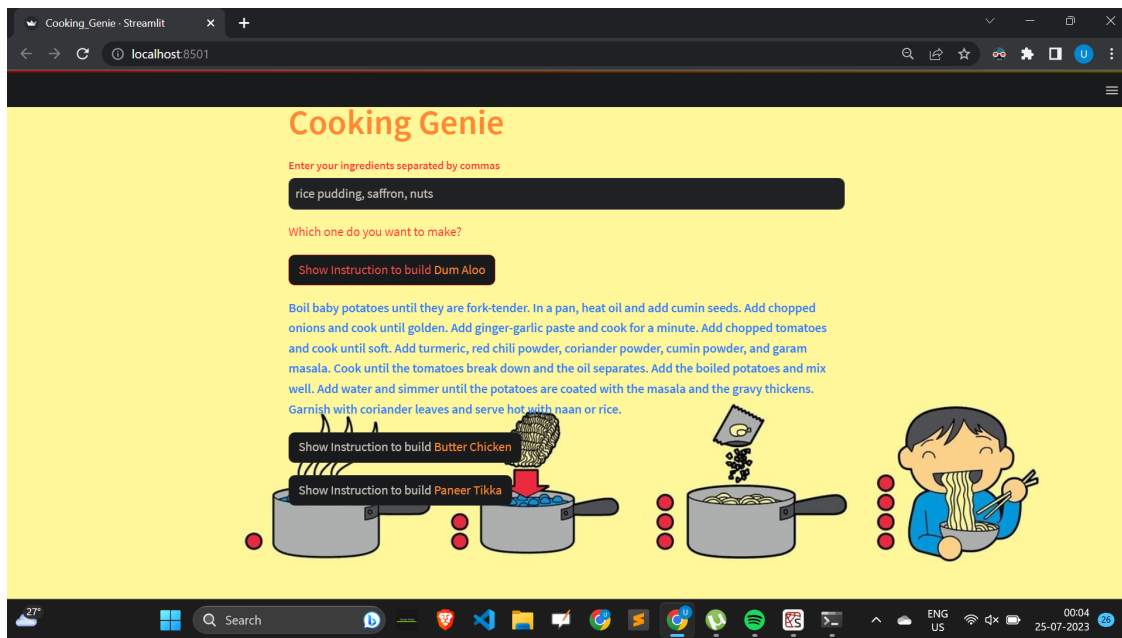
Cooking_Genie · Streamlit

localhost:8501

Cooking Genie

Enter your ingredients separated by commas

rice pudding, saffron, nuts

Which one do you want to make?

Show Instruction to build Dum Aloo

Boil baby potatoes until they are fork-tender. In a pan, heat oil and add cumin seeds. Add chopped onions and cook until golden. Add ginger-garlic paste and cook for a minute. Add chopped tomatoes and cook until soft. Add turmeric, red chili powder, coriander powder, cumin powder, and garam masala. Cook until the tomatoes break down and the oil separates. Add the boiled potatoes and mix well. Add water and simmer until the potatoes are coated with the masala and the gravy thickens. Garnish with coriander leaves and serve hot with naan or rice.

Show Instruction to build Butter Chicken

Show Instruction to build Paneer Tikka

27°

Search

ENG
US

00:04
25-07-2023

26